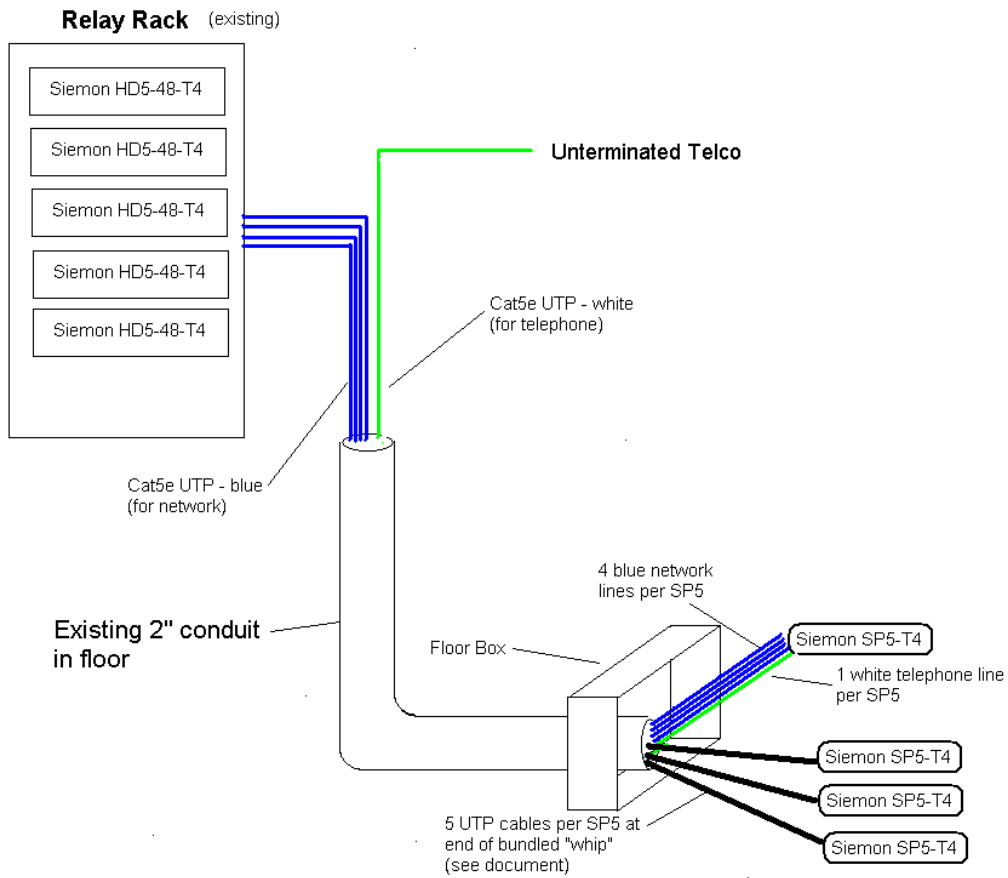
Relay Rack (existing)

Siemon HD5-48-T4

Siemon HD5-48-T4

Siemon HD5-48-T4

Siemon HD5-48-T4

Siemon HD5-48-T4

Unterminated Telco

Cat5e UTP - white (for telephone)

Cat5e UTP - blue (for network)

Existing 2" conduit in floor

Floor Box

4 blue network lines per SP5

Siemon SP5-T4

1 white telephone line per SP5

Siemon SP5-T4

Siemon SP5-T4

Siemon SP5-T4

5 UTP cables per SP5 at end of bundled "whip" (see document)